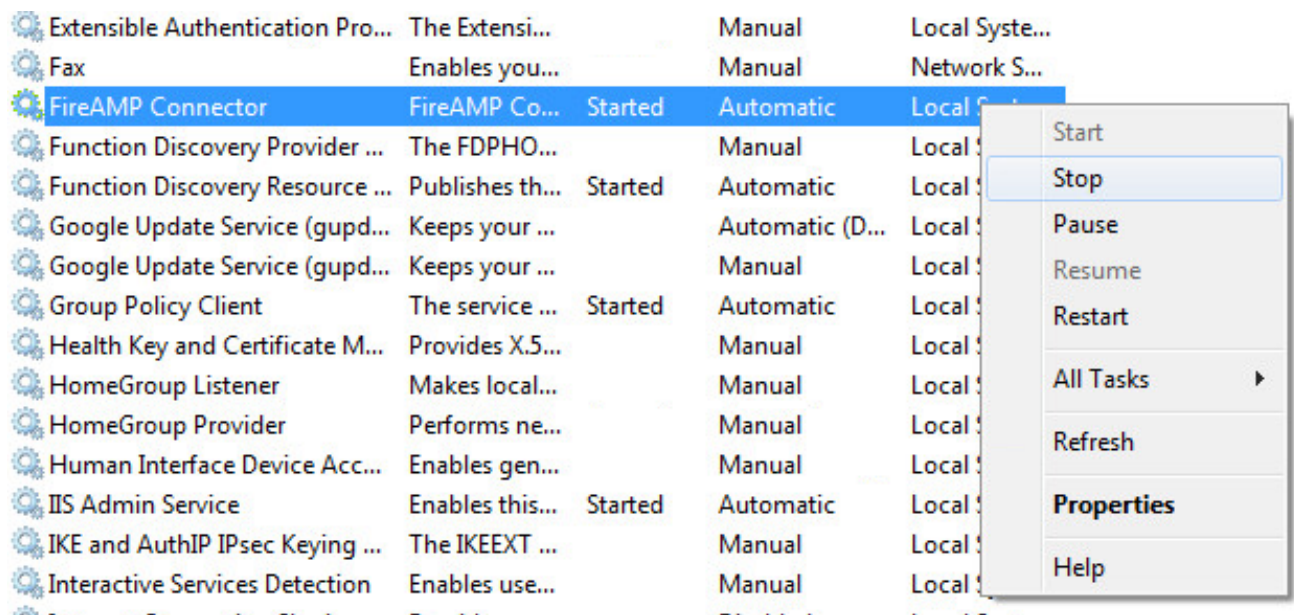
| | | | |
|---|---|---|---|
| Extensible Authentication Pro... | The Extensi... | | Manual | Local Syste... |
| Fax | Enables you... | | Manual | Network S... |
| FireAMP Connector | FireAMP Co... | Started | Automatic | Local S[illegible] |
| Function Discovery Provider ... | The FDPHO... | | Manual | Local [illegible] |
| Function Discovery Resource ... | Publishes th... | Started | Automatic | Local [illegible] |
| Google Update Service (gupd... | Keeps your ... | | Automatic (D... | Local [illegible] |
| Google Update Service (gupd... | Keeps your ... | | Manual | Local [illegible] |
| Group Policy Client | The service ... | Started | Automatic | Local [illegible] |
| Health Key and Certificate M... | Provides X.5... | | Manual | Local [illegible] |
| HomeGroup Listener | Makes local... | | Manual | Local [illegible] |
| HomeGroup Provider | Performs ne... | | Manual | Local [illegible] |
| Human Interface Device Acc... | Enables gen... | | Manual | Local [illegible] |
| IIS Admin Service | Enables this... | Started | Automatic | Local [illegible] |
| IKE and AuthIP IPsec Keying ... | The IKEEXT ... | | Manual | Local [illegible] |
| Interactive Services Detection | Enables use... | | Manual | Local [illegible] |

Start
Stop
Pause
Resume
Restart
All Tasks
Refresh
Properties
Help